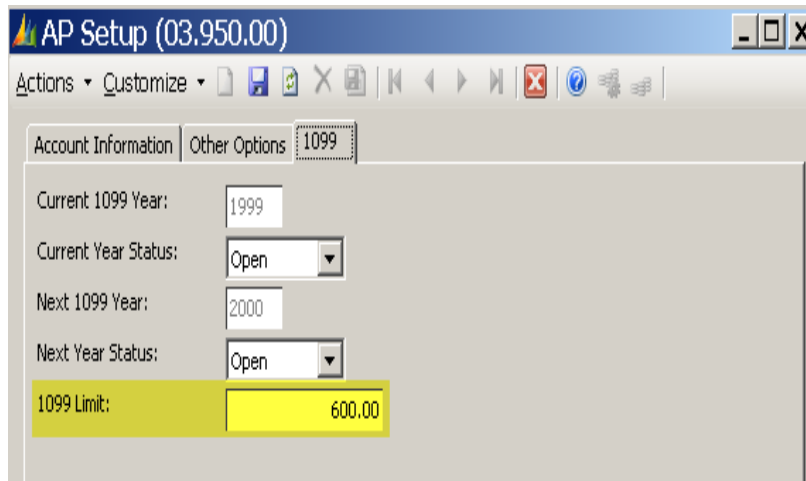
AP Setup (03.950.00)

Actions ▾ Customize ▾

Account Information | Other Options | 1099

Current 1099 Year: 1999

Current Year Status: Open

Next 1099 Year: 2000

Next Year Status: Open

1099 Limit: 600.00